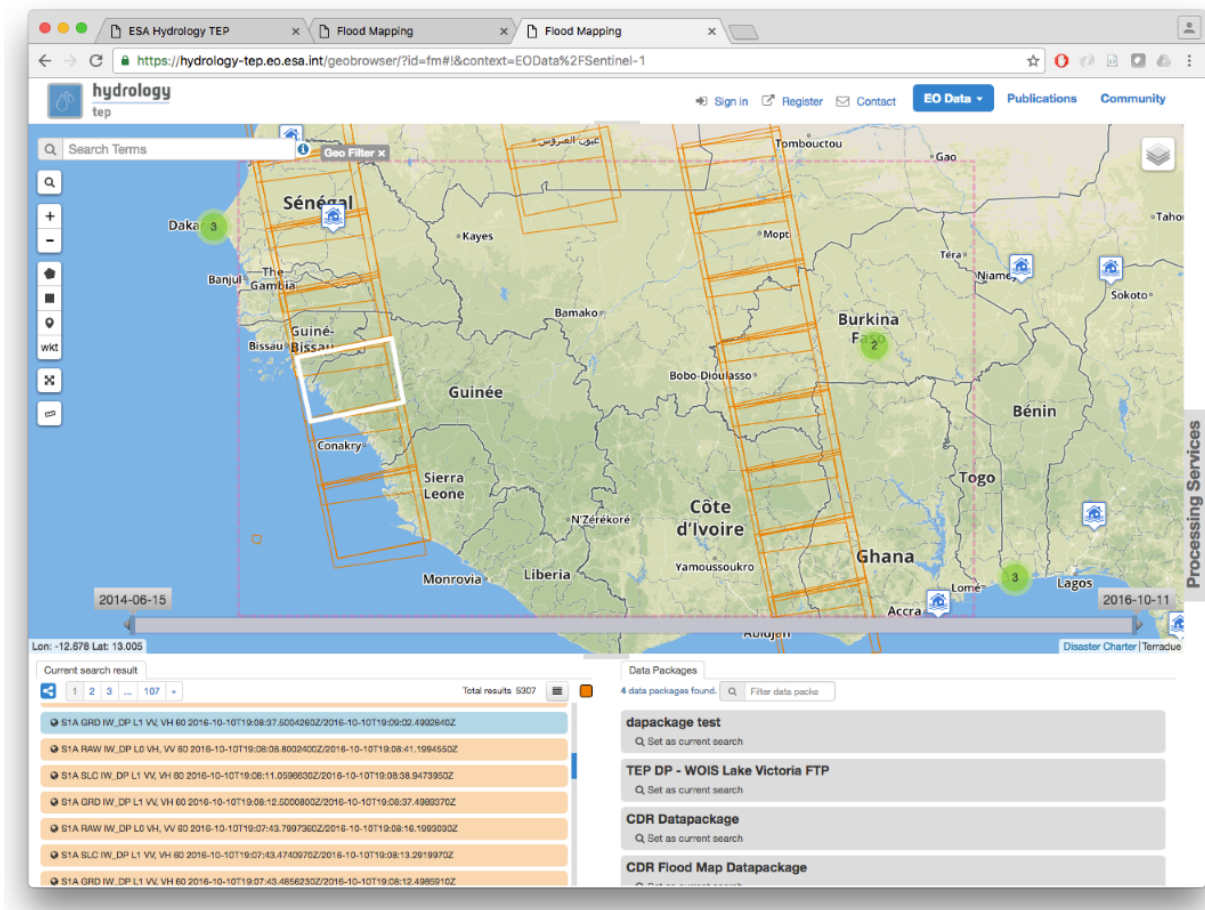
ESA Hydrology TEP
Flood Mapping
Flood Mapping

https://hydrology-tep.eo.esa.int/geobrowser/?id=fm#!&context=EOData%2FSentinel-1

hydrology
tep

Sign in
Register
Contact
EO Data
Publications
Community

Search Terms
Geo Filter ×

wkt

عيون العروس
Tombouctou
Gao
Sénégal
Dakar
3
Kayes
Mopti
Tahoua
Banjul
The Gambia
Téra
Niamey
Sokoto
Bamako
Burkina Faso
2
Guiné-Bissau
Bissau
Bobo-Dioulasso
Guinée
Bénin
Conakry
Togo
Sierra Leone
N'Zérékoré
Côte d'Ivoire
Ghana
Yamoussoukro
Monrovia
Liberia
3
Lomé
Lagos
Accra
Abidjan
2014-06-15
2016-10-11
Processing Services

Lon: -12.678 Lat: 13.005
Disaster Charter | Terradue

Current search result
1 2 3 ... 107 »
Total results 5307

S1A GRD IW_DP L1 VV, VH 60 2016-10-10T19:08:37.5004260Z/2016-10-10T19:09:02.4992840Z
S1A RAW IW_DP L0 VH, VV 60 2016-10-10T19:08:08.8002400Z/2016-10-10T19:08:41.1994550Z
S1A SLC IW_DP L1 VV, VH 60 2016-10-10T19:08:11.0596630Z/2016-10-10T19:08:38.9473950Z
S1A GRD IW_DP L1 VV, VH 60 2016-10-10T19:08:12.5000800Z/2016-10-10T19:08:37.4989370Z
S1A RAW IW_DP L0 VH, VV 60 2016-10-10T19:07:43.7997360Z/2016-10-10T19:08:16.1993030Z
S1A SLC IW_DP L1 VV, VH 60 2016-10-10T19:07:43.4740970Z/2016-10-10T19:08:13.2919970Z
S1A GRD IW_DP L1 VV, VH 60 2016-10-10T19:07:43.4656230Z/2016-10-10T19:08:12.4985910Z

Data Packages
4 data packages found.
Filter data packa

dapackage test
Set as current search
TEP DP - WOIS Lake Victoria FTP
Set as current search
CDR Datapackage
Set as current search
CDR Flood Map Datapackage
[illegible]